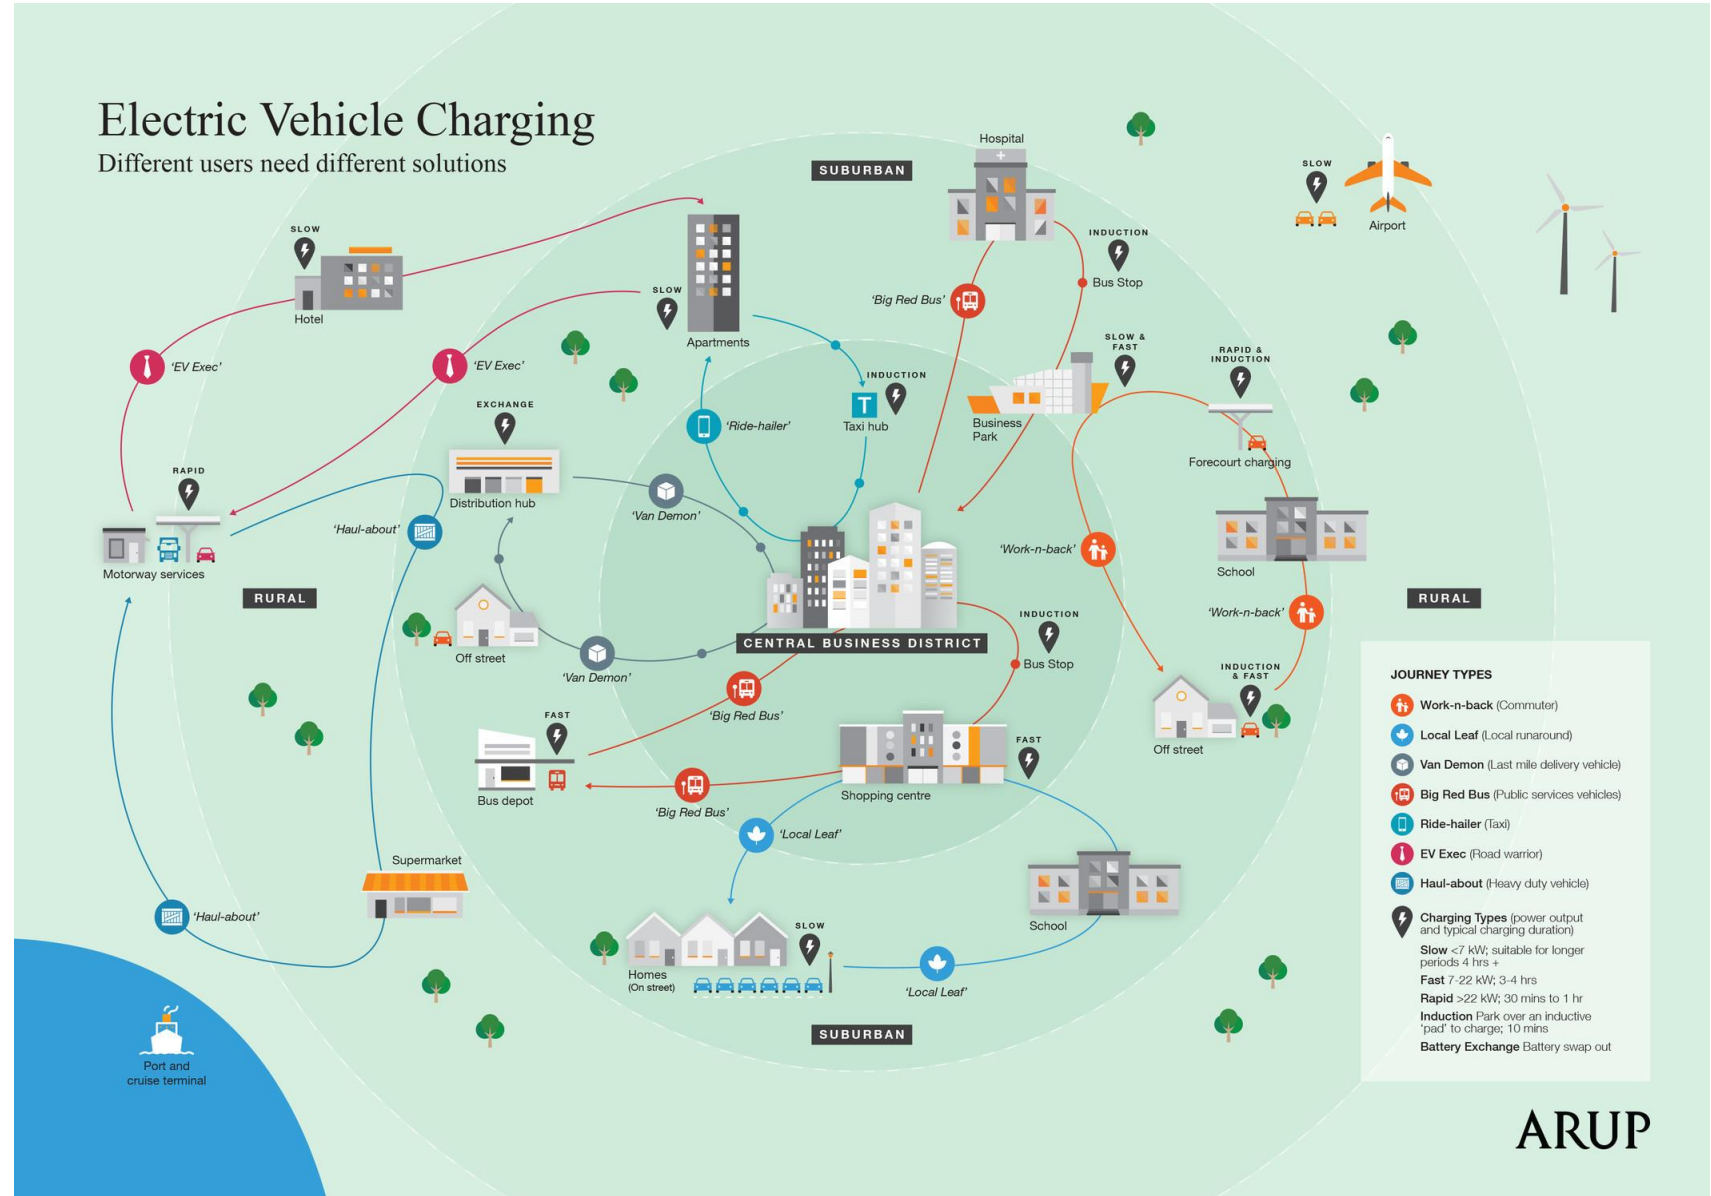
Electric Vehicle Charging
Different users need different solutions

SUBURBAN

Hospital

SLOW

Airport

SLOW

Hotel

INDUCTION

Bus Stop

'Big Red Bus'

SLOW

Apartments

SLOW & FAST

RAPID & INDUCTION

'EV Exec'

'EV Exec'

INDUCTION

Taxi hub

Business Park

Forecourt charging

EXCHANGE

'Ride-hailer'

RAPID

Distribution hub

'Van Demon'

'Haul-about'

'Work-n-back'

School

Motorway services

RURAL

RURAL

'Work-n-back'

INDUCTION

Off street

CENTRAL BUSINESS DISTRICT

Bus Stop

'Van Demon'

INDUCTION & FAST

'Big Red Bus'

FAST

Off street

FAST

Bus depot

Shopping centre

'Big Red Bus'

'Local Leaf'

Supermarket

School

'Haul-about'

SLOW

Homes (On street)

'Local Leaf'

SUBURBAN

Port and cruise terminal

JOURNEY TYPES
Work-n-back (Commuter)
Local Leaf (Local runaround)
Van Demon (Last mile delivery vehicle)
Big Red Bus (Public services vehicles)
Ride-hailer (Taxi)
EV Exec (Road warrior)
Haul-about (Heavy duty vehicle)
Charging Types (power output and typical charging duration)
Slow <7 kW; suitable for longer periods 4 hrs +
Fast 7-22 kW; 3-4 hrs
Rapid >22 kW; 30 mins to 1 hr
Induction Park over an inductive 'pad' to charge; 10 mins
Battery Exchange Battery swap out

ARUP